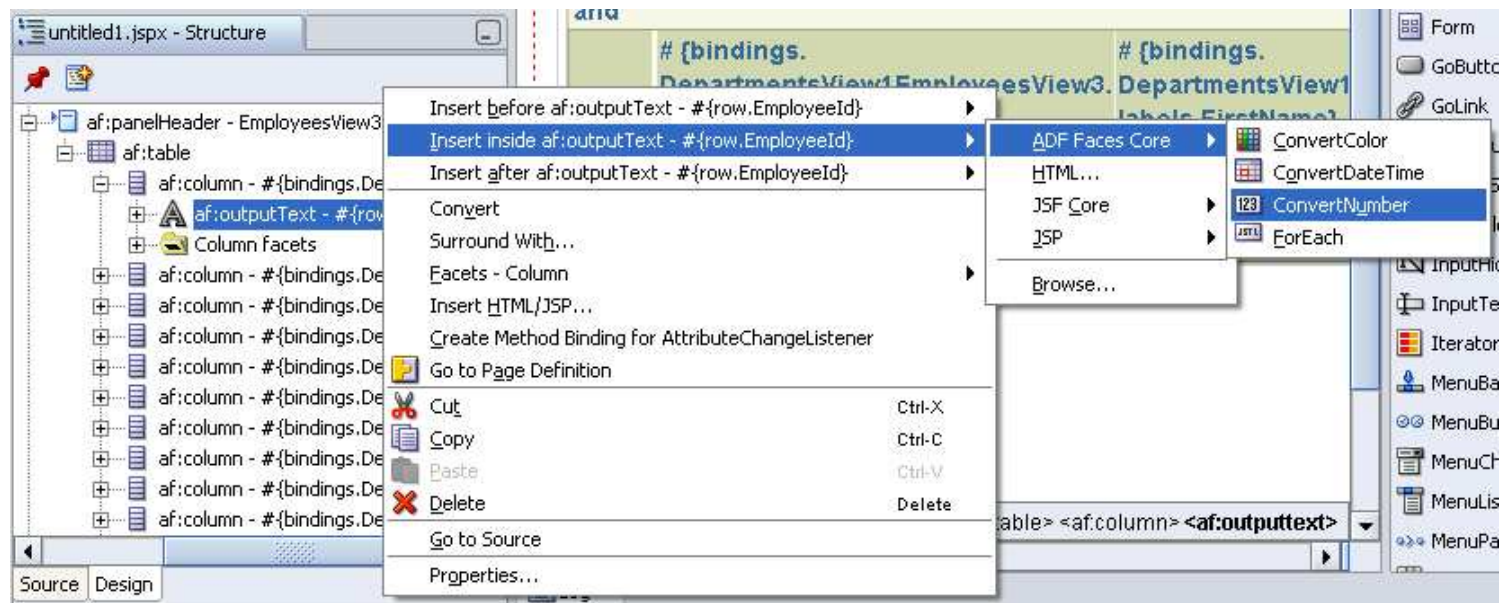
untitled1.jspx - Structure

af:panelHeader - EmployeesView3
af:table
af:column - #{bindings.De
af:outputText - #{row
Column facets
af:column - #{bindings.De
af:column - #{bindings.De
af:column - #{bindings.De
af:column - #{bindings.De
af:column - #{bindings.De
af:column - #{bindings.De
af:column - #{bindings.De
af:column - #{bindings.De
af:column - #{bindings.De

Source Design

and
# {bindings. DepartmentsView1EmployeesView3.
# {bindings. DepartmentsView1
labels.FirstName}

Insert before af:outputText - #{row.EmployeeId}
Insert inside af:outputText - #{row.EmployeeId}
Insert after af:outputText - #{row.EmployeeId}
Convert
Surround With...
Facets - Column
Insert HTML/JSP...
Create Method Binding for AttributeChangeListener
Go to Page Definition
Cut Ctrl-X
Copy Ctrl-C
Paste Ctrl-V
Delete Delete
Go to Source
Properties...

ADF Faces Core
HTML...
JSF Core
JSP
Browse...

ConvertColor
ConvertDateTime
ConvertNumber
ForEach

table> <af:column> <af:outputtext>

Form
GoButto
GoLink
InputHid
InputTe
Iterator
MenuBa
MenuBu
MenuCh
MenuLis
MenuPa